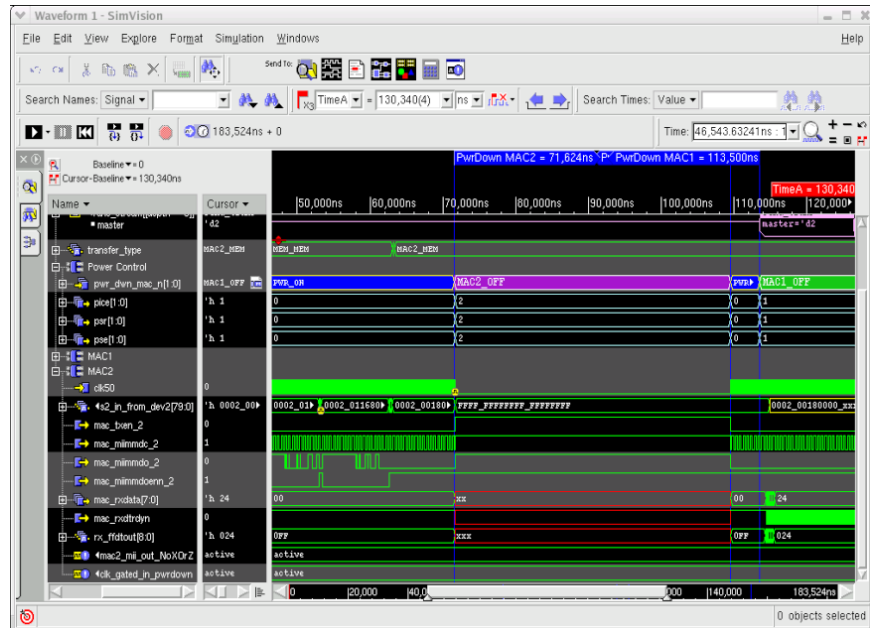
Waveform 1 - SimVision

File Edit View Explore Format Simulation Windows Help

Send To:

Search Names: Signal ▾ TimeA ▾ = 130,340(4) ns ▾ Search Times: Value ▾

183,524ns + 0

Time: 46,543.63241ns

Baseline ▾ = 0
Cursor-Baseline ▾ = 130,340ns

PwrDown MAC2 = 71,624ns PwrDown MAC1 = 113,500ns

TimeA = 130,340

Name ▾ Cursor ▾ 50,000ns 60,000ns 70,000ns 80,000ns 90,000ns 100,000ns 110,000ns 120,000

master 'd2 master='d2

transfer_type MAC2_MEM MEM_MEM MAC2_MEM

Power Control

pwr_dwn_mac_n[1:0] MAC1_OFF PWR_ON MAC2_OFF PWR MAC1_OFF

pice[1:0] 'h 1 0 2 0 1

par[1:0] 'h 1 0 2 0 1

pse[1:0] 'h 1 0 2 0 1

MAC1

MAC2

clk50 0

s2_in_from_dev2[79:0] 'h 0002_00 0002_01 0002_011680 0002_00180 FFFF_FFFFFFFF_FFFFFFFF 0002_00180000_xxx

mac_txen_2 0

mac_miimmdc_2 1

mac_miimmdo_2 0

mac_miimmdoenn_2 1

mac_rxdata[7:0] 'h 24 00 xx 00 24

mac_rxdtrdyn 0

rx_ffdtout[8:0] 'h 024 0FF xxx 0FF 024

mac2_mii_out_NoXOrZ active active

clk_gated_in_pwrdown active active

0 20,000 40,0 000 140,000 183,524ns

0 objects selected